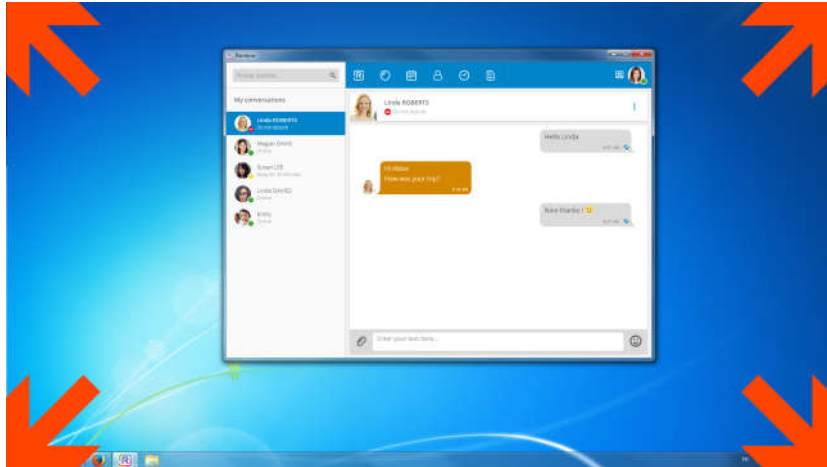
Rainbow

My conversations

Linda ROBERTS
Do not disturb

Megan DAVIS

Susan LEE

Linda DAVIES

Emily

Linda ROBERTS
Do not disturb

Hello Linda

Hi Allan
How was your trip?

Nice thanks ! 🙂

Enter your text here...